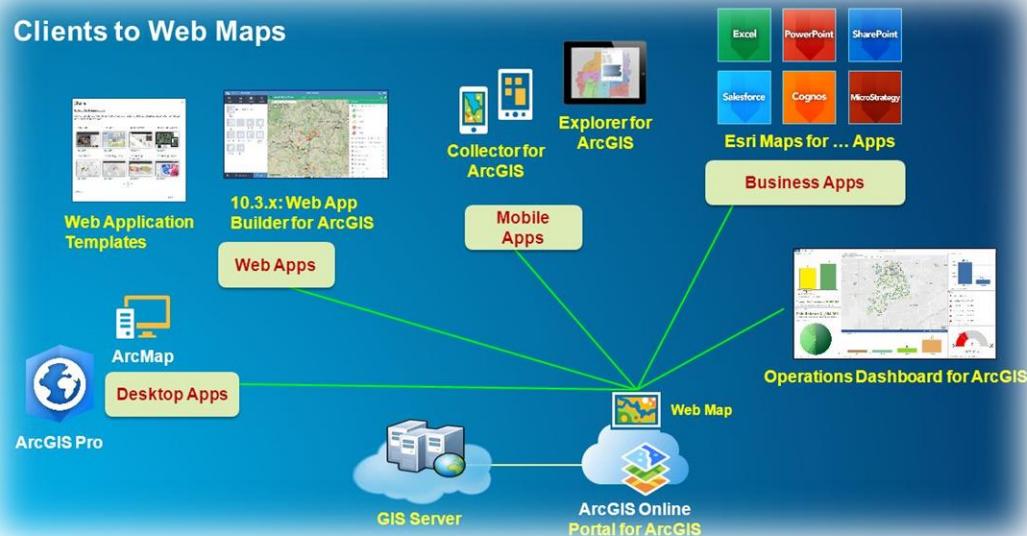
Clients to Web Maps

Web Application Templates

10.3.x: Web App Builder for ArcGIS

Web Apps

Collector for ArcGIS

Explorer for ArcGIS

Mobile Apps

Excel

PowerPoint

SharePoint

Salesforce

Cognos

MicroStrategy

Esri Maps for … Apps

Business Apps

ArcMap

Desktop Apps

ArcGIS Pro

Operations Dashboard for ArcGIS

Web Map

GIS Server

ArcGIS Online
Portal for ArcGIS